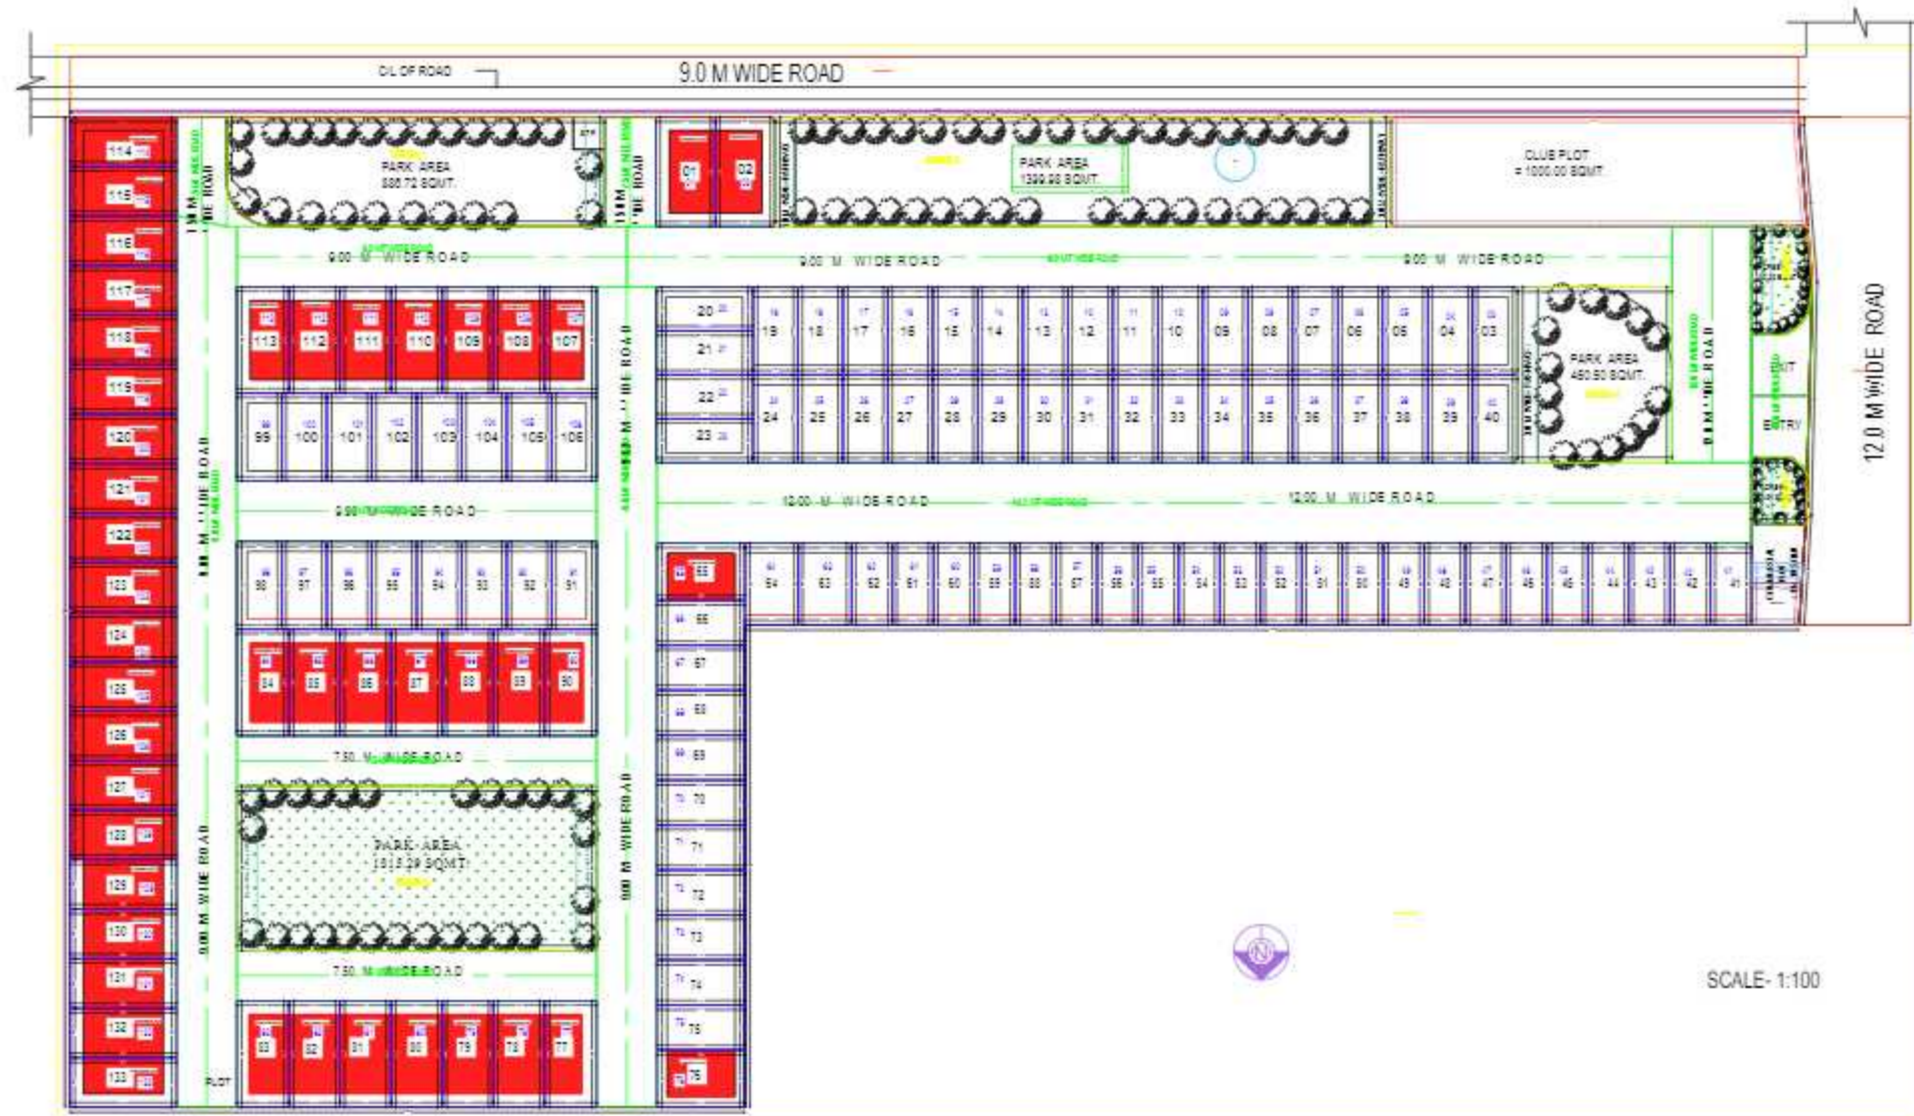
C/L OF ROAD

9.0 M WIDE ROAD

PARK AREA
886.72 SQMT.

PARK AREA
1399.98 SQMT.

CLUB PLOT
= 1000.00 SQMT.

12.0 M WIDE ROAD

114
115
116
117
118
119
120
121
122
123
124
125
126
127
128
129
130
131
132
133

9.00 M WIDE ROAD

9.00 M WIDE ROAD

9.00 M WIDE ROAD

01
02

113 112 111 110 109 108 107

99 100 101 102 103 104 105 106

20
21
22
23

19 18 17 16 15 14 13 12 11 10 09 08 07 06 05 04 03

24 25 26 27 28 29 30 31 32 33 34 35 36 37 38 39 40

PARK AREA
480.50 SQMT.

EXIT

ENTRY

9.00 M WIDE ROAD

12.00 M WIDE ROAD

12.00 M WIDE ROAD

98 97 96 95 94 93 92 91

65 64 63 62 61 60 59 58 57 56 55 54 53 52 51 50 49 48 47 46 45 44 43 42 41

84 85 86 87 88 89 90

66
67
68
69
70
71
72
73
74
75
76

7.50 M WIDE ROAD

PARK AREA
1815.29 SQMT.

9.00 M WIDE ROAD

9.00 M WIDE ROAD

7.50 M WIDE ROAD

83 82 81 80 79 78 77

PLOT

N

SCALE- 1:100